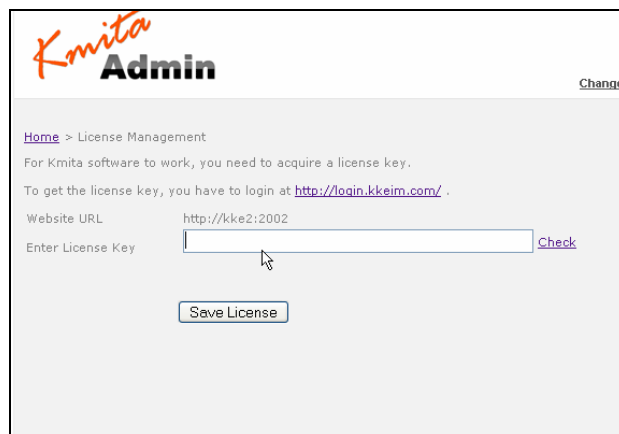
Kmita Admin

Change

Home > License Management

For Kmita software to work, you need to acquire a license key.

To get the license key, you have to login at http://login.kkeim.com/ .

Website URL http://kke2:2002

Enter License Key Check

Save License